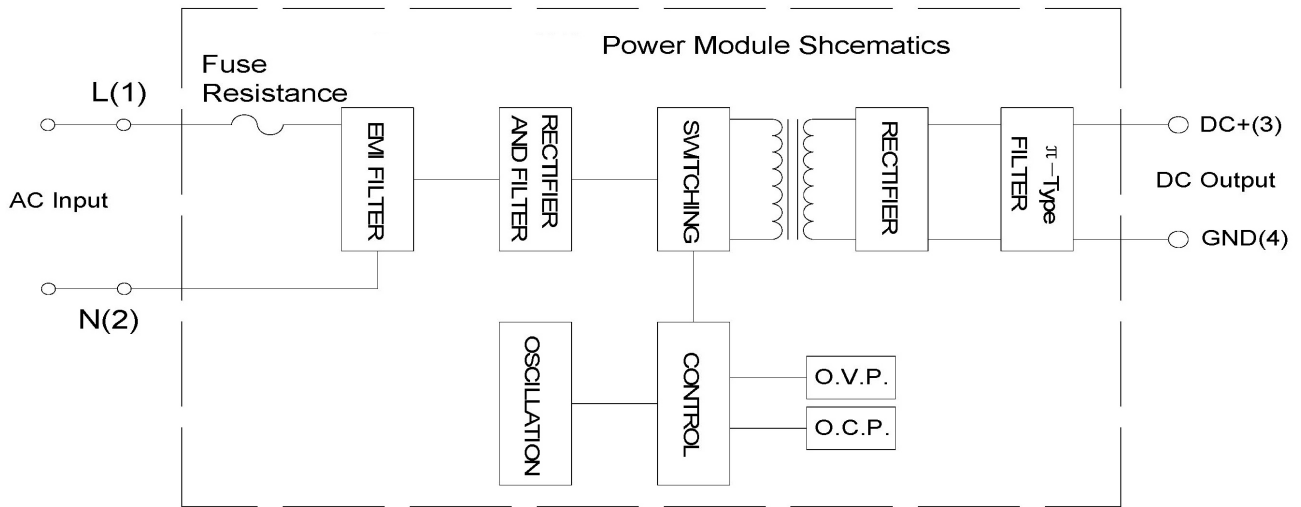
Power Module Shcematics

Fuse Resistance

L(1)

AC Input

N(2)

EMI FILTER

RECTIFIER AND FILTER

SWITCHING

RECTIFIER

$\pi$-Type FILTER

DC+(3)

DC Output

GND(4)

OSCILLATION

CONTROL

O.V.P.

O.C.P.